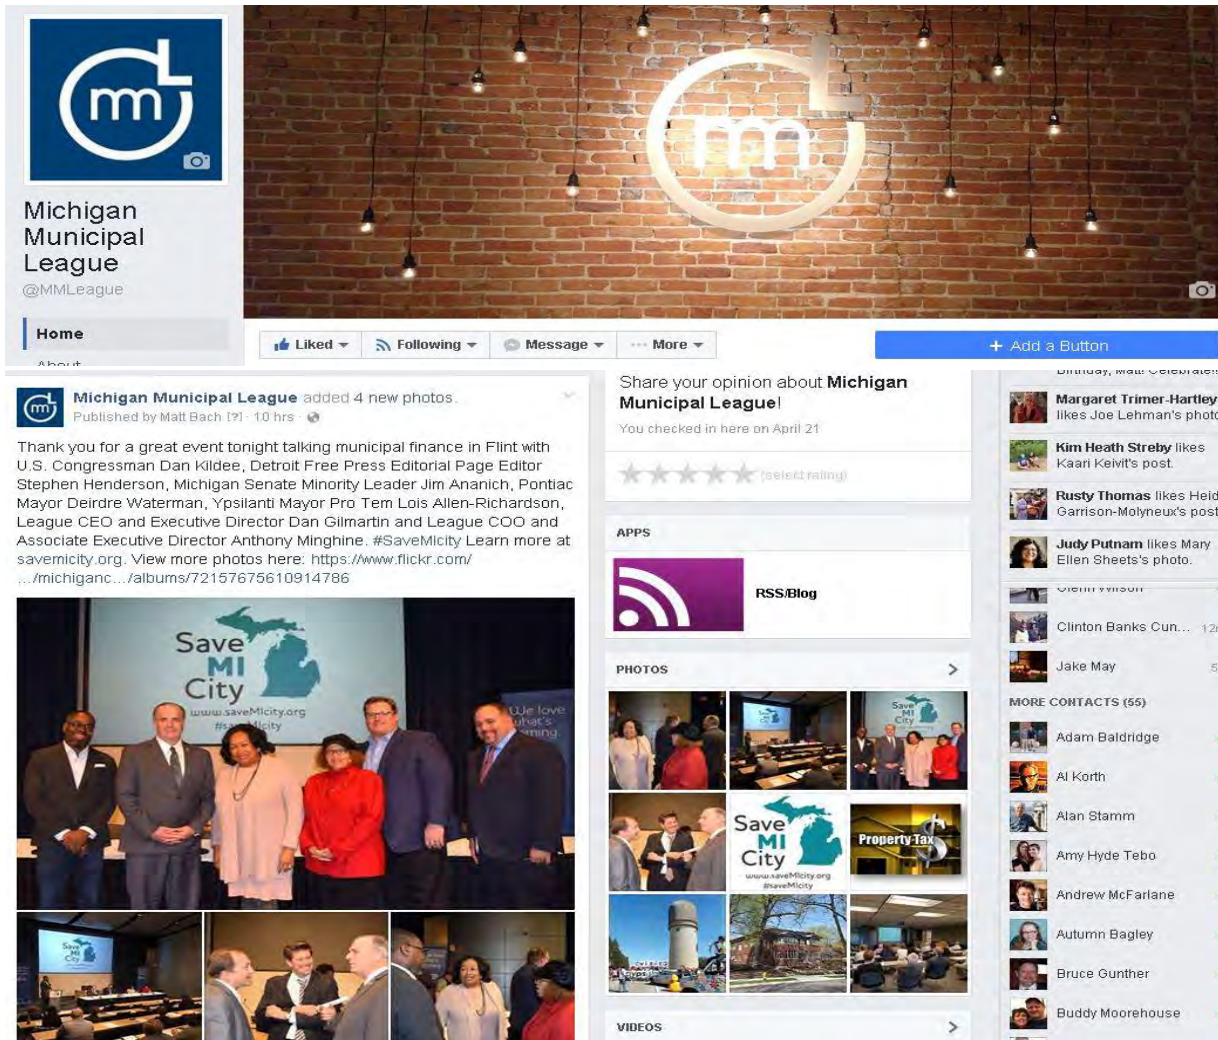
Michigan Municipal League
@MMLeague

Home

About

Liked
Following
Message
More

+ Add a Button

Michigan Municipal League added 4 new photos.
Published by Matt Bach [?] · 10 hrs ·

Thank you for a great event tonight talking municipal finance in Flint with U.S. Congressman Dan Kildee, Detroit Free Press Editorial Page Editor Stephen Henderson, Michigan Senate Minority Leader Jim Ananich, Pontiac Mayor Deirdre Waterman, Ypsilanti Mayor Pro Tem Lois Allen-Richardson, League CEO and Executive Director Dan Gilmartin and League COO and Associate Executive Director Anthony Minghine. #SaveMIcity Learn more at savemicity.org. View more photos here: https://www.flickr.com/…/michiganc…/albums/72157675610914786

Save MI City
www.saveMIcity.org
#saveMIcity

We love what's coming

Share your opinion about Michigan Municipal League!
You checked in here on April 21

(select rating)

APPS

RSS/Blog

PHOTOS

Save MI City
www.saveMIcity.org
#saveMIcity

Property Tax

VIDEOS

Birthday, Matt! Celebrate!!

Margaret Trimer-Hartley likes Joe Lehman's photo

Kim Heath Streby likes Kaari Keivit's post.

Rusty Thomas likes Heid Garrison-Molyneux's post

Judy Putnam likes Mary Ellen Sheets's photo.

Glenn Wilson

Clinton Banks Cun... 12

Jake May 5

MORE CONTACTS (55)

Adam Baldridge

Al Korth

Alan Stamm

Amy Hyde Tebo

Andrew McFarlane

Autumn Bagley

Bruce Gunther

Buddy Moorehouse